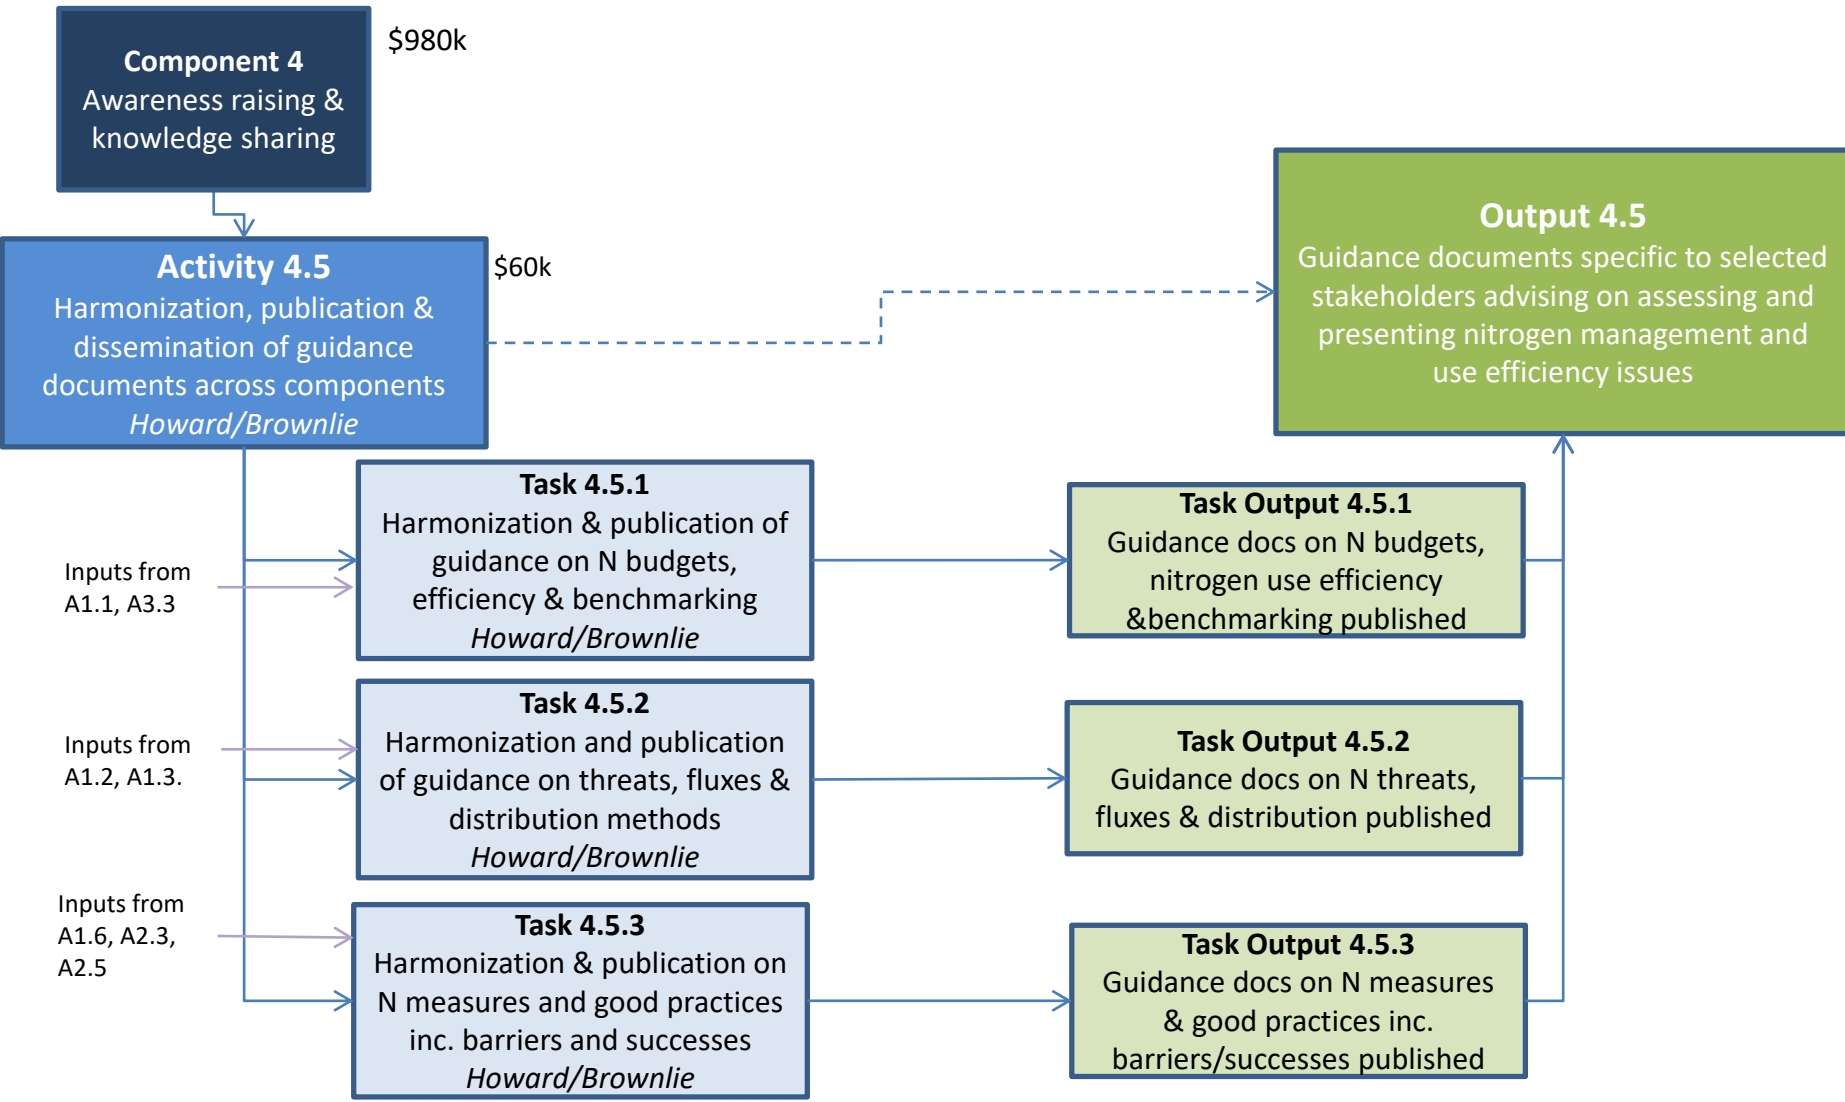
**Component 4**
Awareness raising & knowledge sharing

$980k

**Activity 4.5**
Harmonization, publication & dissemination of guidance documents across components
*Howard/Brownlie*

$60k

**Output 4.5**
Guidance documents specific to selected stakeholders advising on assessing and presenting nitrogen management and use efficiency issues

Inputs from A1.1, A3.3

**Task 4.5.1**
Harmonization & publication of guidance on N budgets, efficiency & benchmarking
*Howard/Brownlie*

**Task Output 4.5.1**
Guidance docs on N budgets, nitrogen use efficiency &benchmarking published

Inputs from A1.2, A1.3.

**Task 4.5.2**
Harmonization and publication of guidance on threats, fluxes & distribution methods
*Howard/Brownlie*

**Task Output 4.5.2**
Guidance docs on N threats, fluxes & distribution published

Inputs from A1.6, A2.3, A2.5

**Task 4.5.3**
Harmonization & publication on N measures and good practices inc. barriers and successes
*Howard/Brownlie*

**Task Output 4.5.3**
Guidance docs on N measures & good practices inc. barriers/successes published